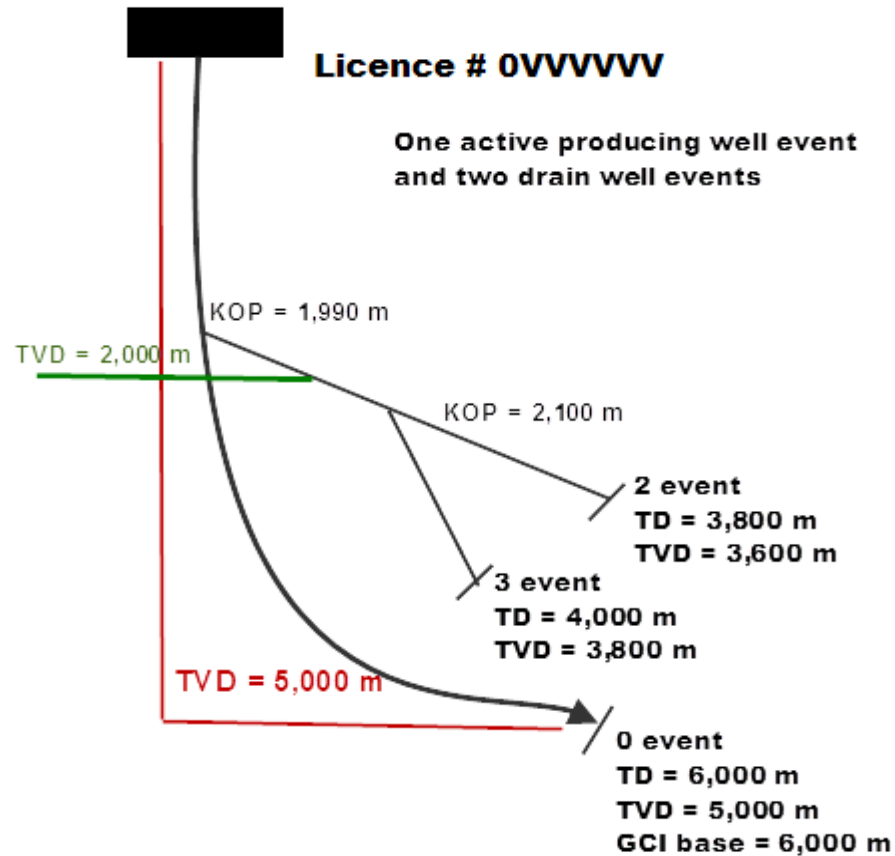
Licence # 0VVVVVV

One active producing well event and two drain well events

KOP = 1,990 m

TVD = 2,000 m

KOP = 2,100 m

2 event
TD = 3,800 m
TVD = 3,600 m

3 event
TD = 4,000 m
TVD = 3,800 m

TVD = 5,000 m

0 event
TD = 6,000 m
TVD = 5,000 m
GCI base = 6,000 m